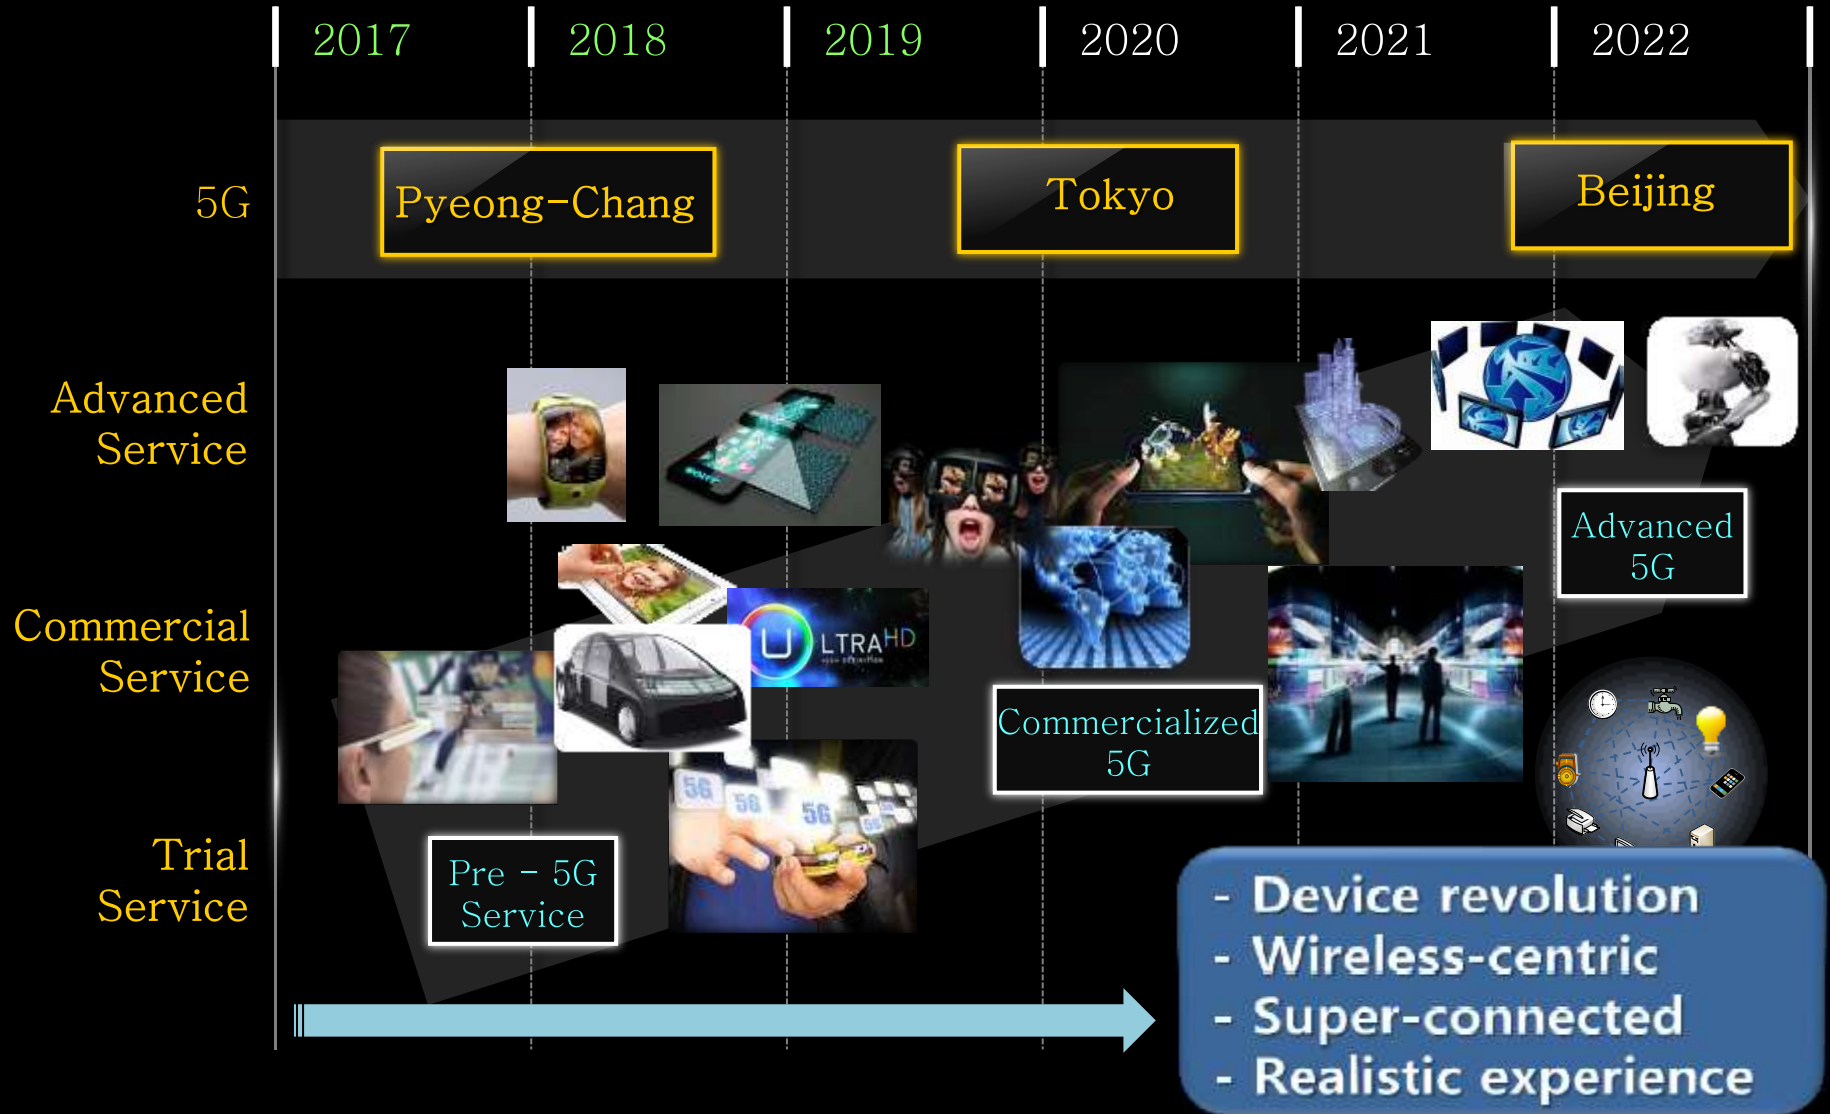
2017 2018 2019 2020 2021 2022

5G

Pyeong-Chang

Tokyo

Beijing

Advanced Service

Commercial Service

Trial Service

ULTRA HD

5G 5G 5G

Advanced 5G

Commercialized 5G

Pre - 5G Service

- Device revolution
- Wireless-centric
- Super-connected
- Realistic experience